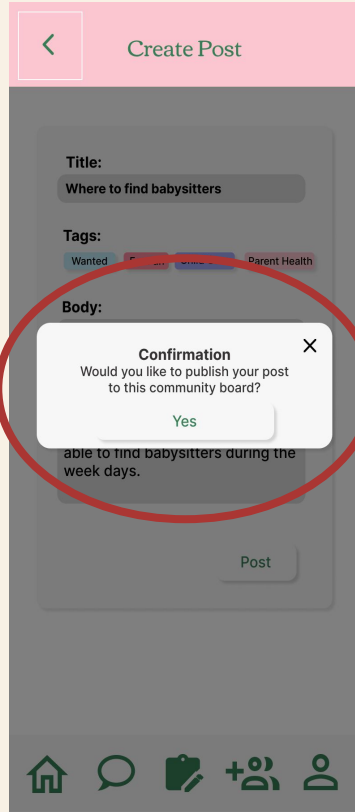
<
Create Post

Title:
Where to find babysitters

Tags:
Wanted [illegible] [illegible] Parent Health

Body:

Confirmation
Would you like to publish your post to this community board?
Yes

able to find babysitters during the week days.

Post